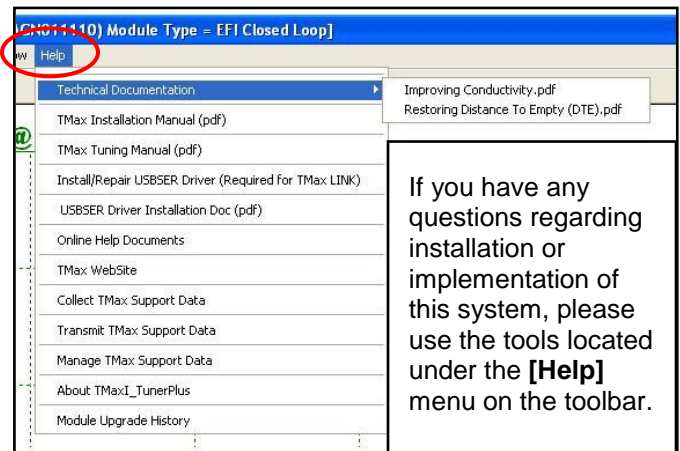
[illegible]01110) Module Type = EFI Closed Loop]

w Help

Technical Documentation

Improving Conductivity.pdf

Restoring Distance To Empty (DTE).pdf

TMax Installation Manual (pdf)

TMax Tuning Manual (pdf)

Install/Repair USBSER Driver (Required for TMax LINK)

USBSER Driver Installation Doc (pdf)

Online Help Documents

TMax WebSite

Collect TMax Support Data

Transmit TMax Support Data

Manage TMax Support Data

About TMaxI_TunerPlus

Module Upgrade History

If you have any questions regarding installation or implementation of this system, please use the tools located under the **[Help]** menu on the toolbar.